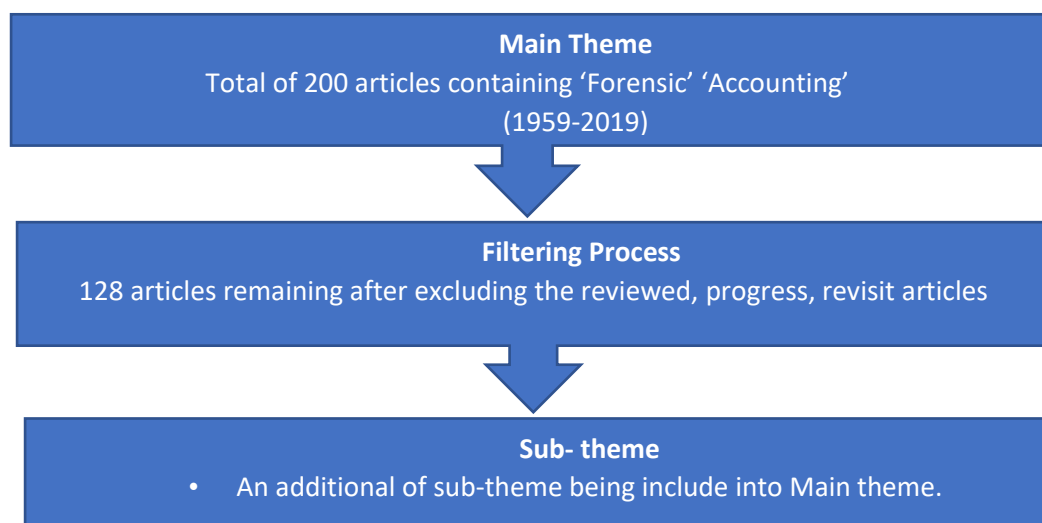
Main Theme
Total of 200 articles containing ‘Forensic’ ‘Accounting’ (1959-2019)

Filtering Process
128 articles remaining after excluding the reviewed, progress, revisit articles

Sub- theme
• An additional of sub-theme being include into Main theme.